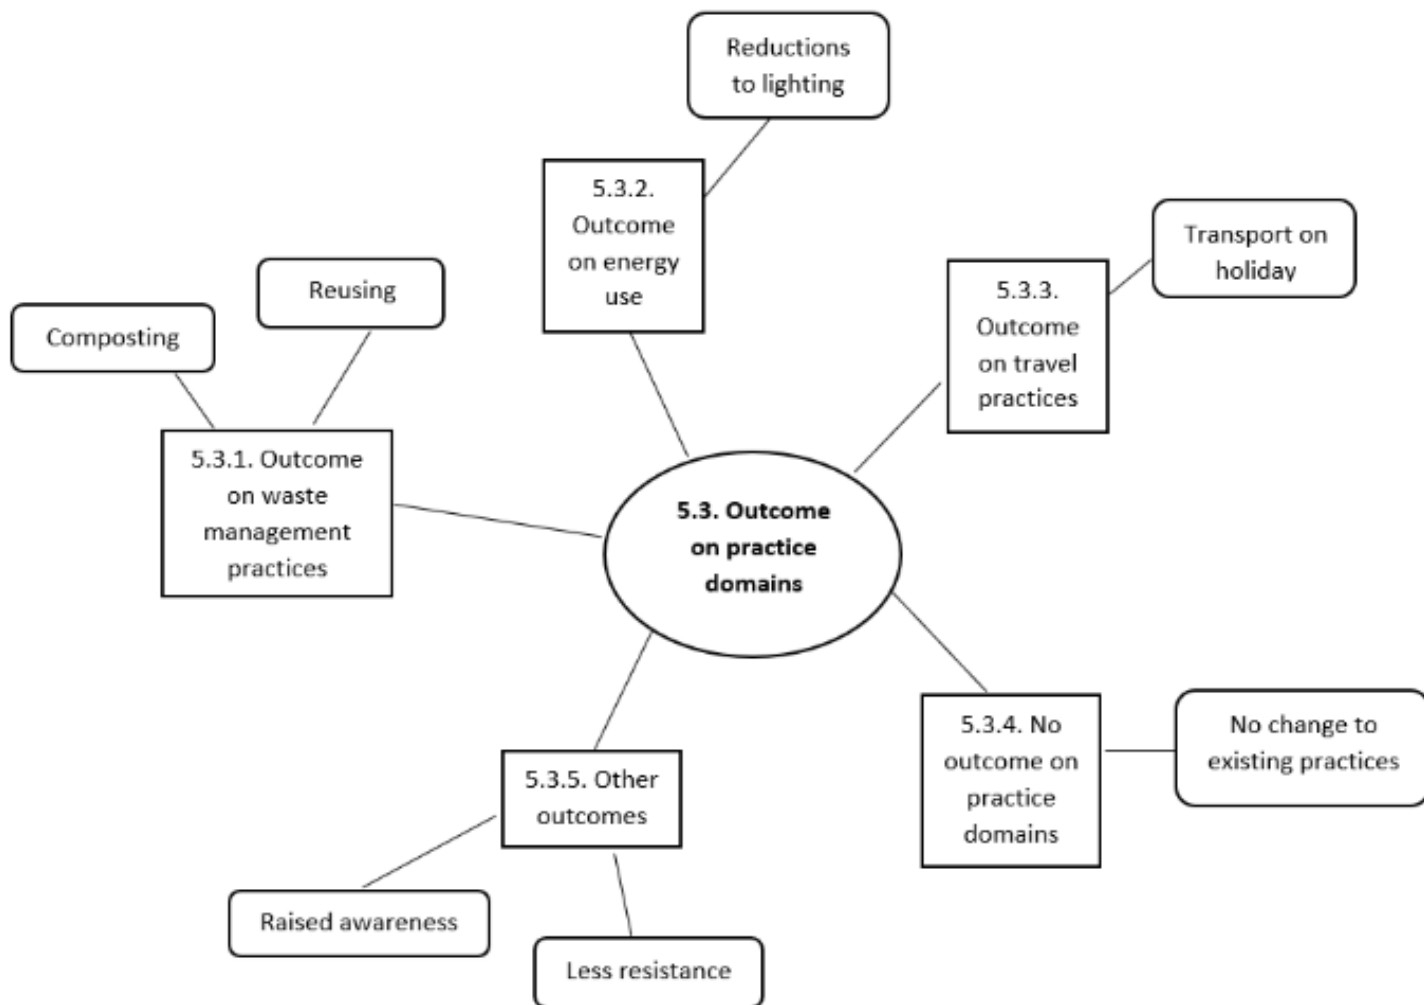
Reductions to lighting

5.3.2. Outcome on energy use

Transport on holiday

5.3.3. Outcome on travel practices

Reusing

Composting

5.3.1. Outcome on waste management practices

**5.3. Outcome on practice domains**

5.3.4. No outcome on practice domains

No change to existing practices

5.3.5. Other outcomes

Raised awareness

Less resistance